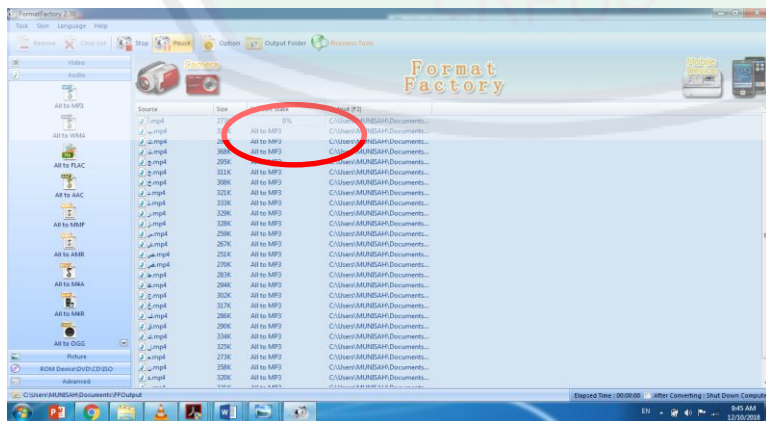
FormatFactory 2.50

Task Skin Language Help

Remove Clear List Stop Pause Option Output Folder Process Team

Video

Audio

All to MP3

All to WMA

All to FLAC

All to AAC

All to MMF

All to AMR

All to M4A

All to M4R

All to OGG

Picture

ROM Device\DVD\CD\ISO

Advanced

Format Factory

Camera

Mobile

| Source | Size | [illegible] | Output [F2] |
|---|---|---|---|
| .mp4 | 27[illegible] | 0% | C:\Users\MUNISAH\Documents... |
| .mp4 | 3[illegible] | All to MP3 | C:\Users\MUNISAH\Documents... |
| .mp4 | 29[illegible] | All to MP3 | C:\Users\MUNISAH\Documents... |
| .mp4 | 366K | All to MP3 | C:\Users\MUNISAH\Documents... |
| .mp4 | 295K | All to MP3 | C:\Users\MUNISAH\Documents... |
| .mp4 | 311K | All to MP3 | C:\Users\MUNISAH\Documents... |
| .mp4 | 308K | All to MP3 | C:\Users\MUNISAH\Documents... |
| .mp4 | 321K | All to MP3 | C:\Users\MUNISAH\Documents... |
| .mp4 | 333K | All to MP3 | C:\Users\MUNISAH\Documents... |
| .mp4 | 329K | All to MP3 | C:\Users\MUNISAH\Documents... |
| .mp4 | 328K | All to MP3 | C:\Users\MUNISAH\Documents... |
| .mp4 | 258K | All to MP3 | C:\Users\MUNISAH\Documents... |
| .mp4 | 267K | All to MP3 | C:\Users\MUNISAH\Documents... |
| .mp4 | 251K | All to MP3 | C:\Users\MUNISAH\Documents... |
| .mp4 | 270K | All to MP3 | C:\Users\MUNISAH\Documents... |
| .mp4 | 283K | All to MP3 | C:\Users\MUNISAH\Documents... |
| .mp4 | 294K | All to MP3 | C:\Users\MUNISAH\Documents... |
| .mp4 | 302K | All to MP3 | C:\Users\MUNISAH\Documents... |
| .mp4 | 317K | All to MP3 | C:\Users\MUNISAH\Documents... |
| .mp4 | 286K | All to MP3 | C:\Users\MUNISAH\Documents... |
| .mp4 | 290K | All to MP3 | C:\Users\MUNISAH\Documents... |
| .mp4 | 334K | All to MP3 | C:\Users\MUNISAH\Documents... |
| .mp4 | 325K | All to MP3 | C:\Users\MUNISAH\Documents... |
| .mp4 | 273K | All to MP3 | C:\Users\MUNISAH\Documents... |
| .mp4 | 358K | All to MP3 | C:\Users\MUNISAH\Documents... |
| .mp4 | 320K | All to MP3 | C:\Users\MUNISAH\Documents... |

C:\Users\MUNISAH\Documents\FFOutput

Elapsed Time : 00:00:00 After Converting : Shut Down Computer

EN 9:45 AM 12/10/2018